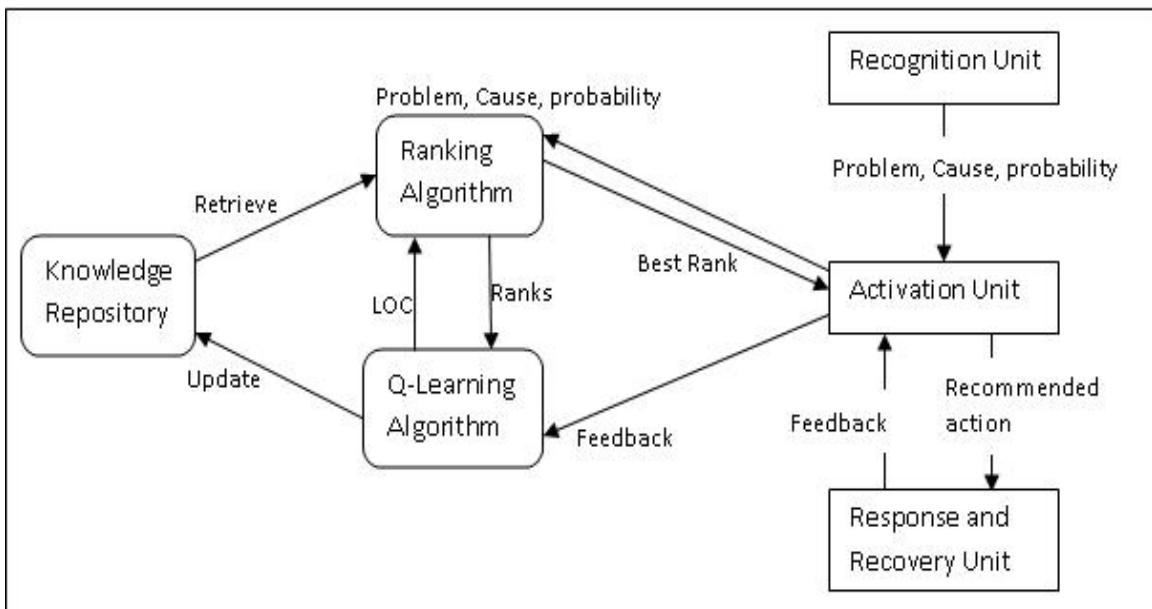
Recognition Unit

Problem, Cause, probability

Ranking Algorithm

Retrieve

Knowledge Repository

Problem, Cause, probability

Best Rank

Activation Unit

LOC

Ranks

Update

Q-Learning Algorithm

Feedback

Feedback

Recommended action

Response and Recovery Unit